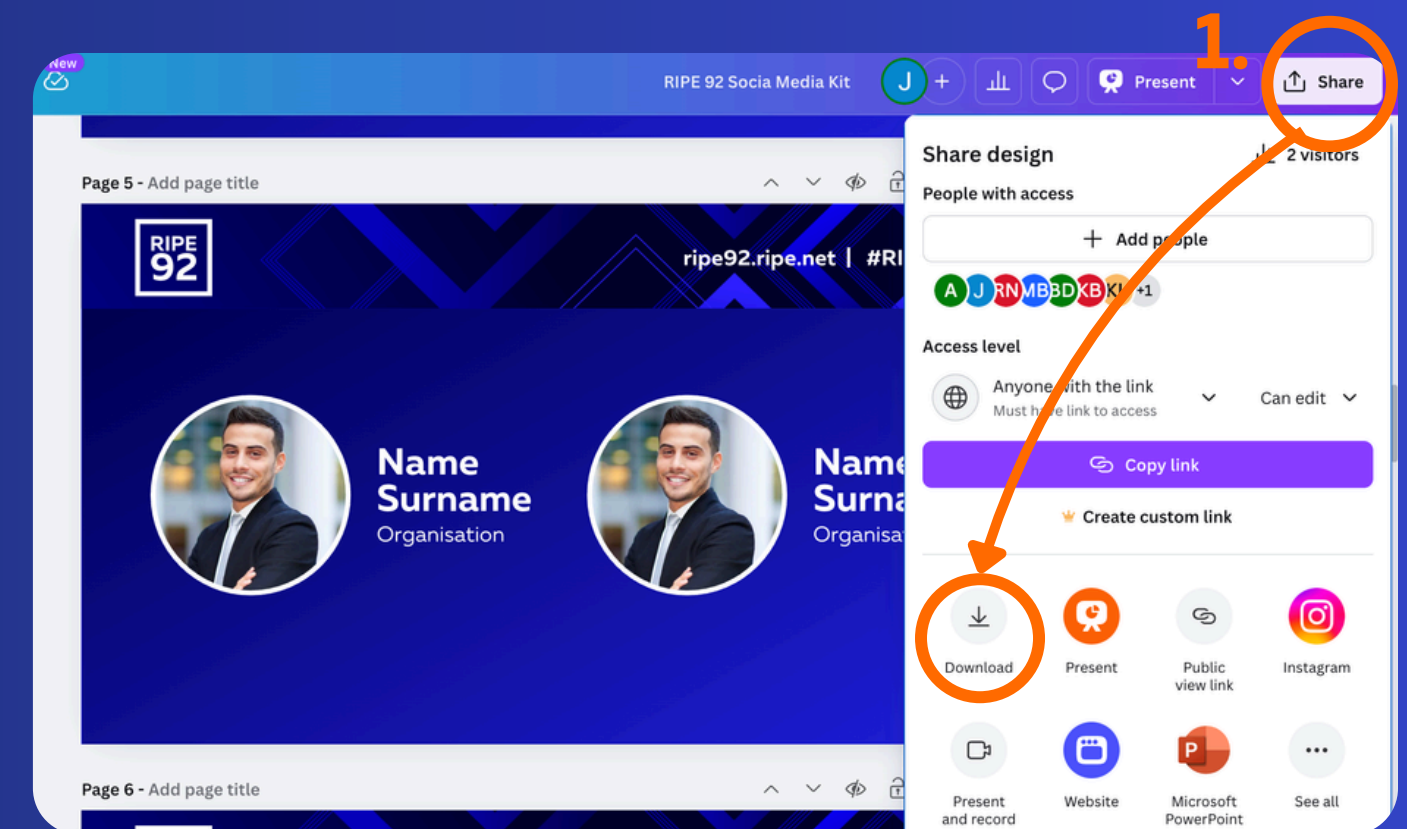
New

RIPE 92 Socia Media Kit

J

Present

1.

Share

Page 5 - Add page title

RIPE 92

ripe92.ripe.net | #RI

Name Surname
Organisation

Name Surna
Organisa

Share design

2 visitors

People with access

Add people

A J RN MB BD KB K +1

Access level

Anyone with the link
Must have link to access

Can edit

Copy link

Create custom link

Download

Present

Public view link

Instagram

Present and record

Website

Microsoft PowerPoint

See all

Page 6 - Add page title